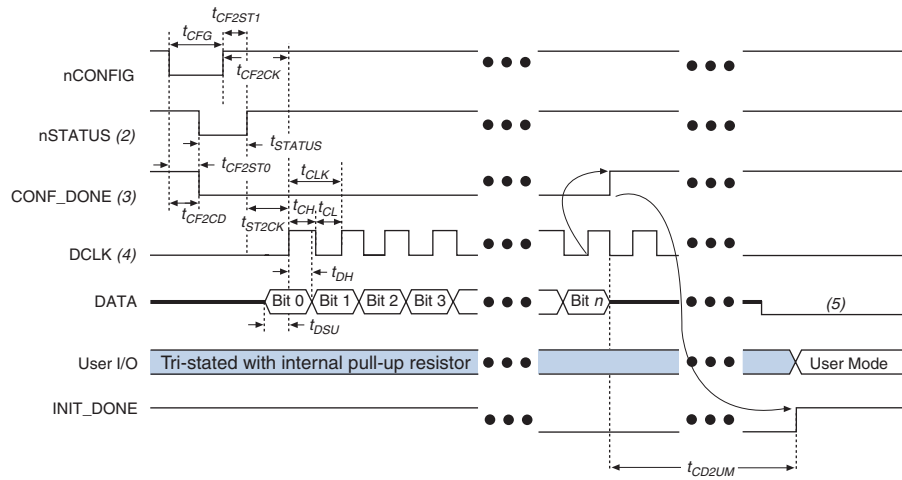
$t_{CF2ST1}$
$t_{CFG}$
$t_{CF2CK}$
nCONFIG
nSTATUS (2)
$t_{STATUS}$
$t_{CF2ST0}$
$t_{CLK}$
CONF_DONE (3)
$t_{CH}$ $t_{CL}$
$t_{CF2CD}$
$t_{ST2CK}$
DCLK (4)
$t_{DH}$
DATA
Bit 0
Bit 1
Bit 2
Bit 3
Bit $n$
(5)
$t_{DSU}$
User I/O
Tri-stated with internal pull-up resistor
User Mode
INIT_DONE
$t_{CD2UM}$